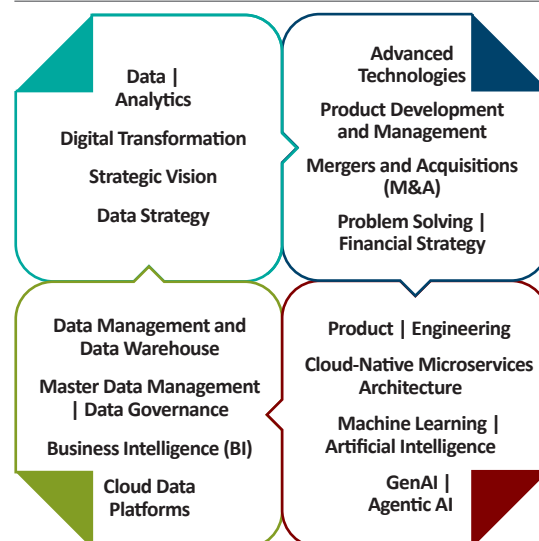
Data | Analytics

Digital Transformation

Strategic Vision

Data Strategy

Advanced Technologies

Product Development and Management

Mergers and Acquisitions (M&A)

Problem Solving | Financial Strategy

Data Management and Data Warehouse

Master Data Management | Data Governance

Business Intelligence (BI)

Cloud Data Platforms

Product | Engineering

Cloud-Native Microservices Architecture

Machine Learning | Artificial Intelligence

GenAI | Agentic AI